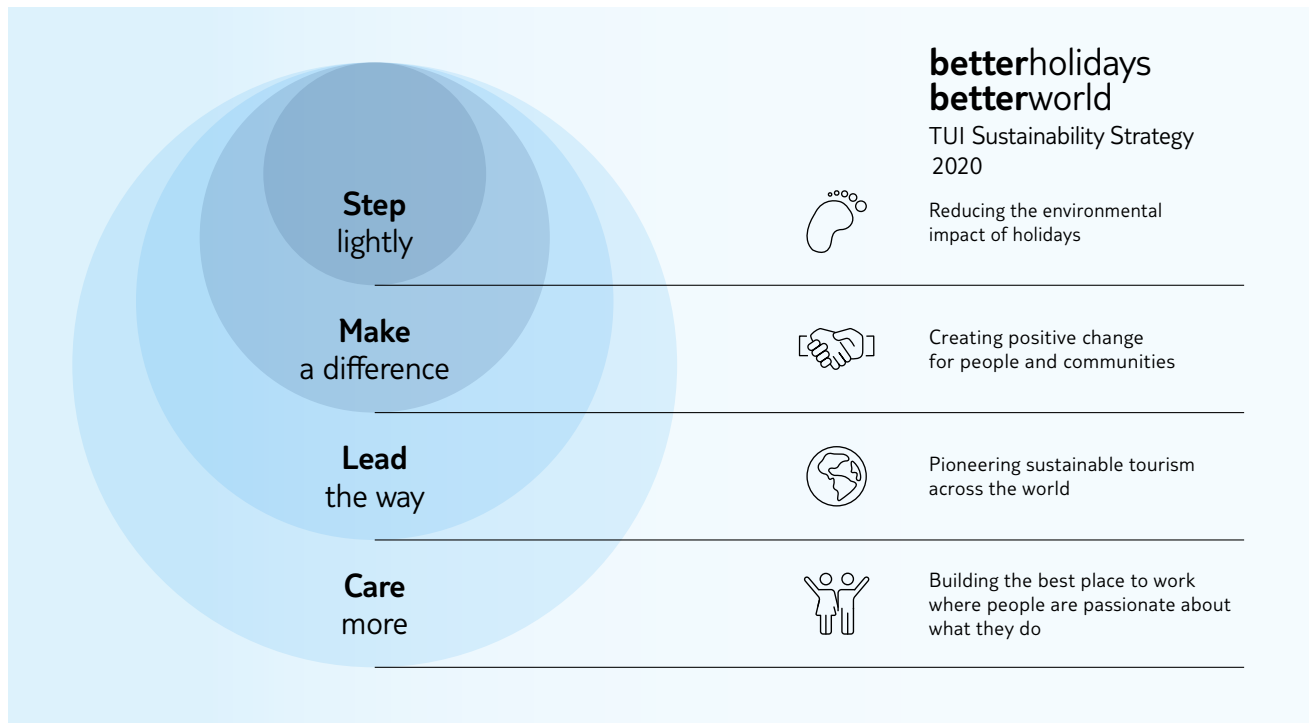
**better**holidays
**better**world
TUI Sustainability Strategy 2020

**Step** lightly

Reducing the environmental impact of holidays

**Make** a difference

Creating positive change for people and communities

**Lead** the way

Pioneering sustainable tourism across the world

**Care** more

Building the best place to work where people are passionate about what they do